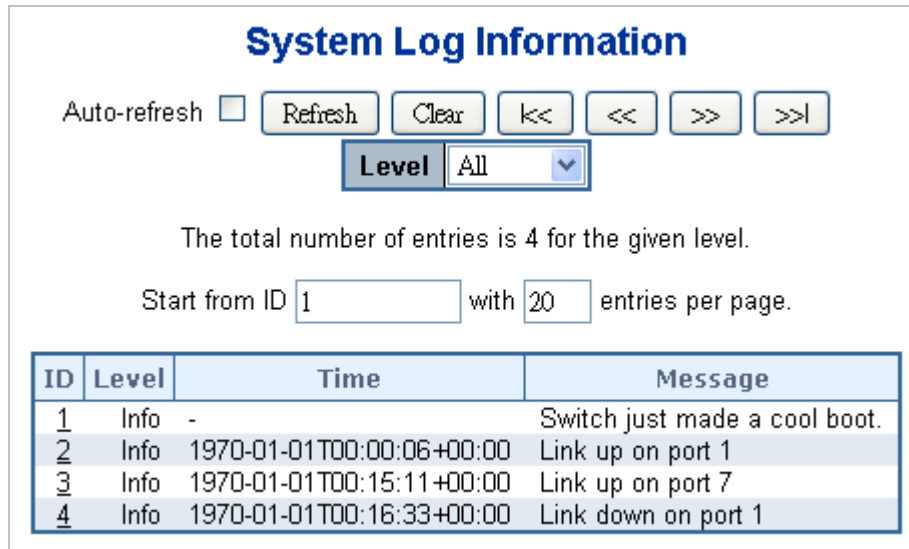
System Log Information

Auto-refresh Refresh Clear |<< << >> >>|

Level All

The total number of entries is 4 for the given level.

Start from ID 1 with 20 entries per page.

| ID | Level | Time | Message |
|---|---|---|---|
| 1 | Info | - | Switch just made a cool boot. |
| 2 | Info | 1970-01-01T00:00:06+00:00 | Link up on port 1 |
| 3 | Info | 1970-01-01T00:15:11+00:00 | Link up on port 7 |
| 4 | Info | 1970-01-01T00:16:33+00:00 | Link down on port 1 |